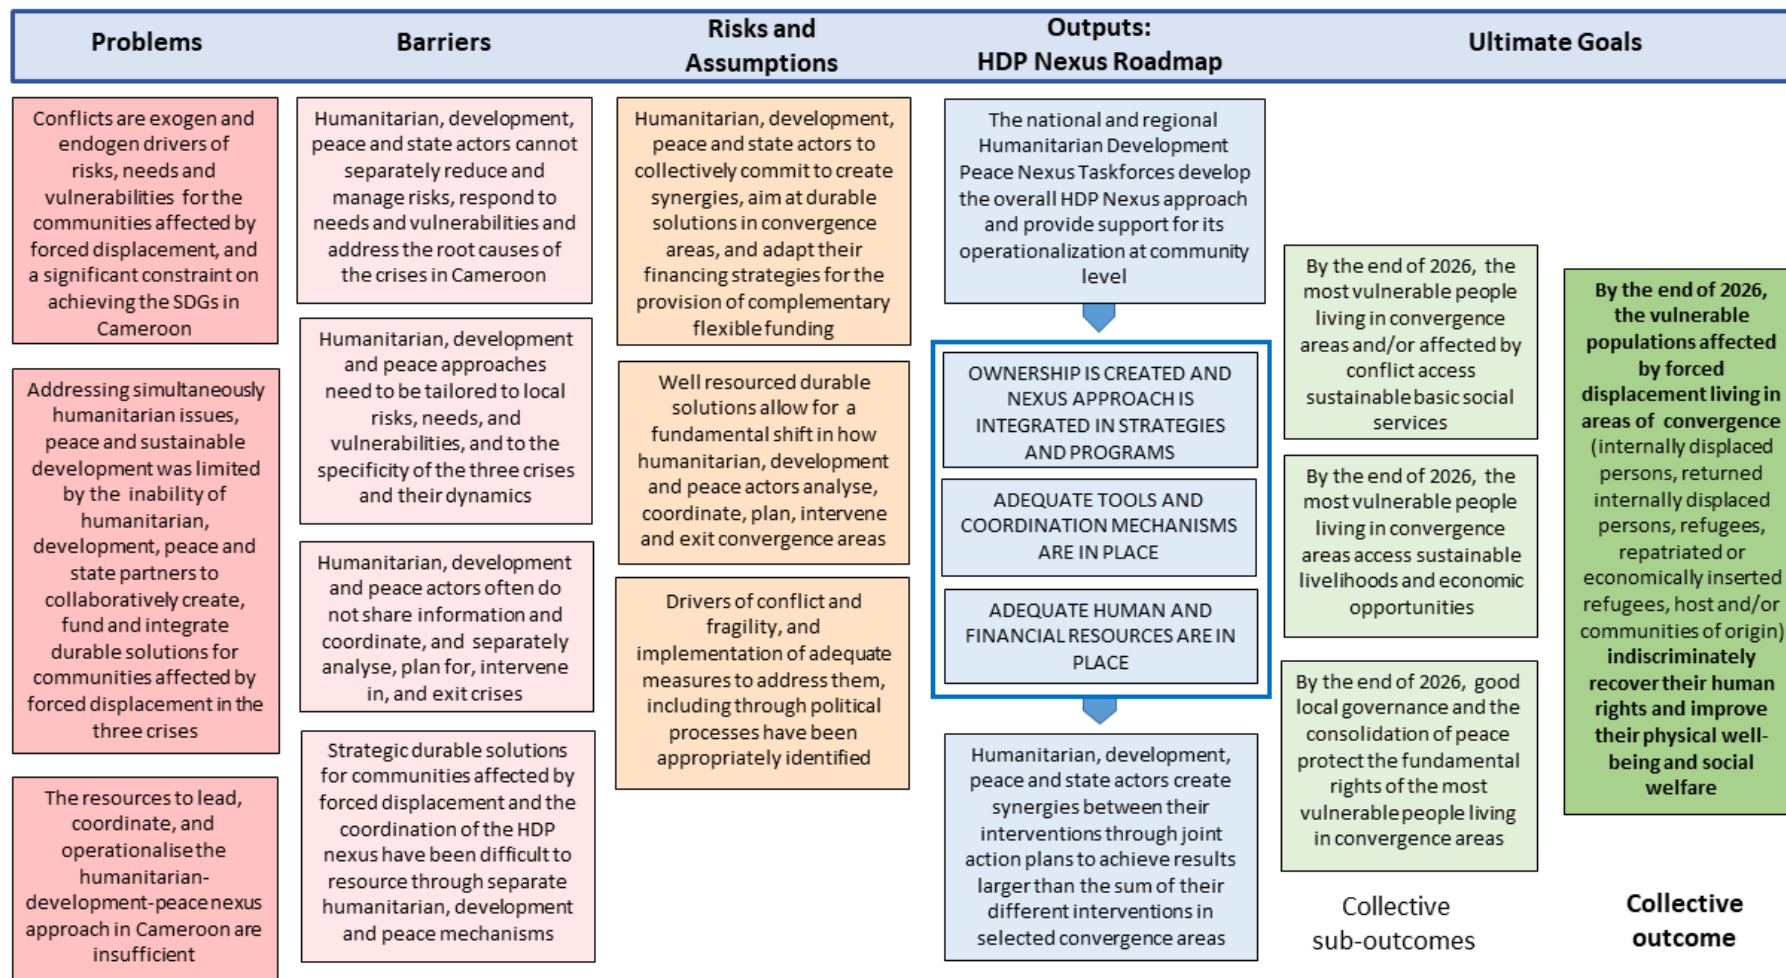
Problems

Barriers

Risks and Assumptions

Outputs: HDP Nexus Roadmap

Ultimate Goals

Conflicts are exogen and endogen drivers of risks, needs and vulnerabilities for the communities affected by forced displacement, and a significant constraint on achieving the SDGs in Cameroon

Addressing simultaneously humanitarian issues, peace and sustainable development was limited by the inability of humanitarian, development, peace and state partners to collaboratively create, fund and integrate durable solutions for communities affected by forced displacement in the three crises

The resources to lead, coordinate, and operationalise the humanitarian-development-peace nexus approach in Cameroon are insufficient

Humanitarian, development, peace and state actors cannot separately reduce and manage risks, respond to needs and vulnerabilities and address the root causes of the crises in Cameroon

Humanitarian, development and peace approaches need to be tailored to local risks, needs, and vulnerabilities, and to the specificity of the three crises and their dynamics

Humanitarian, development and peace actors often do not share information and coordinate, and separately analyse, plan for, intervene in, and exit crises

Strategic durable solutions for communities affected by forced displacement and the coordination of the HDP nexus have been difficult to resource through separate humanitarian, development and peace mechanisms

Humanitarian, development, peace and state actors to collectively commit to create synergies, aim at durable solutions in convergence areas, and adapt their financing strategies for the provision of complementary flexible funding

Well resourced durable solutions allow for a fundamental shift in how humanitarian, development and peace actors analyse, coordinate, plan, intervene and exit convergence areas

Drivers of conflict and fragility, and implementation of adequate measures to address them, including through political processes have been appropriately identified

The national and regional Humanitarian Development Peace Nexus Taskforces develop the overall HDP Nexus approach and provide support for its operationalization at community level

OWNERSHIP IS CREATED AND NEXUS APPROACH IS INTEGRATED IN STRATEGIES AND PROGRAMS

ADEQUATE TOOLS AND COORDINATION MECHANISMS ARE IN PLACE

ADEQUATE HUMAN AND FINANCIAL RESOURCES ARE IN PLACE

Humanitarian, development, peace and state actors create synergies between their interventions through joint action plans to achieve results larger than the sum of their different interventions in selected convergence areas

By the end of 2026, the most vulnerable people living in convergence areas and/or affected by conflict access sustainable basic social services

By the end of 2026, the most vulnerable people living in convergence areas access sustainable livelihoods and economic opportunities

By the end of 2026, good local governance and the consolidation of peace protect the fundamental rights of the most vulnerable people living in convergence areas

Collective sub-outcomes

By the end of 2026, the vulnerable populations affected by forced displacement living in areas of convergence (internally displaced persons, returned internally displaced persons, refugees, repatriated or economically inserted refugees, host and/or communities of origin) indiscriminately recover their human rights and improve their physical well-being and social welfare

Collective outcome